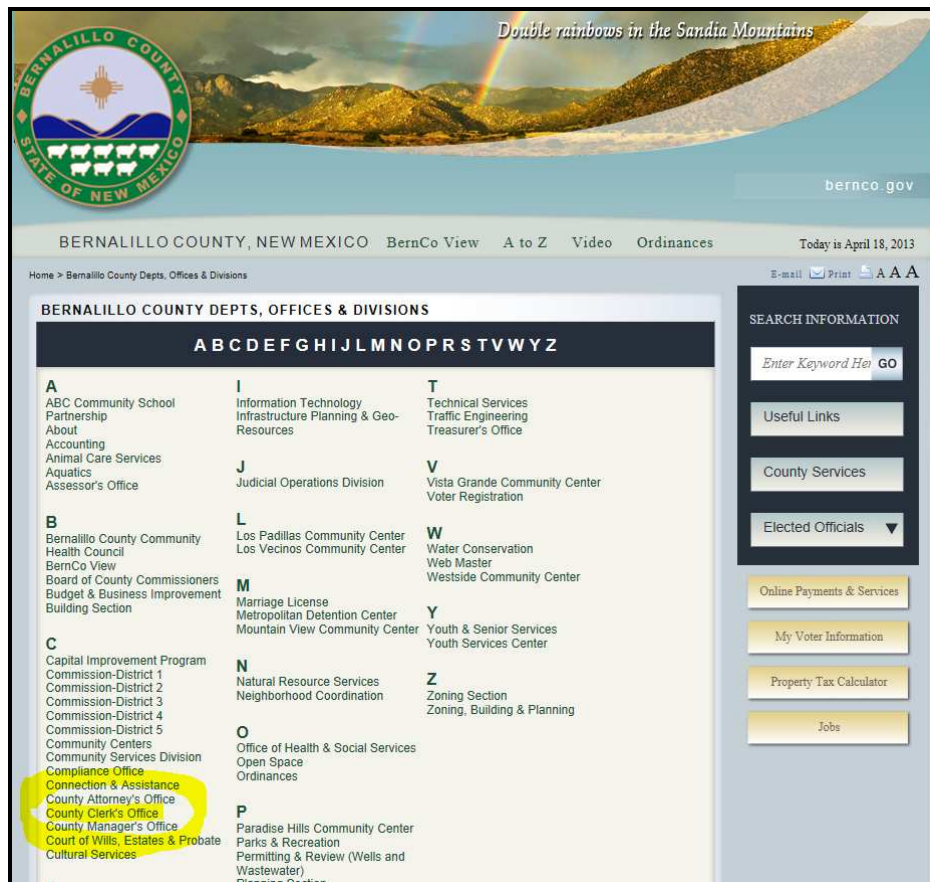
BERNALILLO COUNTY
STATE OF NEW MEXICO

Double rainbows in the Sandia Mountains

bernco.gov

BERNALILLO COUNTY, NEW MEXICO BernCo View A to Z Video Ordinances Today is April 18, 2013

Home > Bernalillo County Depts, Offices & Divisions

E-mail Print A A A

BERNALILLO COUNTY DEPTS, OFFICES & DIVISIONS

A B C D E F G H I J L M N O P R S T V W Y Z

A
ABC Community School Partnership
About
Accounting
Animal Care Services
Aquatics
Assessor's Office

B
Bernalillo County Community Health Council
BernCo View
Board of County Commissioners
Budget & Business Improvement
Building Section

C
Capital Improvement Program
Commission-District 1
Commission-District 2
Commission-District 3
Commission-District 4
Commission-District 5
Community Centers
Community Services Division
Compliance Office
Connection & Assistance
County Attorney's Office
County Clerk's Office
County Manager's Office
Court of Wills, Estates & Probate
Cultural Services

I
Information Technology
Infrastructure Planning & Geo-Resources

J
Judicial Operations Division

L
Los Padillas Community Center
Los Vecinos Community Center

M
Marriage License
Metropolitan Detention Center
Mountain View Community Center

N
Natural Resource Services
Neighborhood Coordination

O
Office of Health & Social Services
Open Space
Ordinances

P
Paradise Hills Community Center
Parks & Recreation
Permitting & Review (Wells and Wastewater)
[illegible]

T
Technical Services
Traffic Engineering
Treasurer's Office

V
Vista Grande Community Center
Voter Registration

W
Water Conservation
Web Master
Westside Community Center

Y
Youth & Senior Services
Youth Services Center

Z
Zoning Section
Zoning, Building & Planning

SEARCH INFORMATION
Enter Keyword Her GO
Useful Links
County Services
Elected Officials

Online Payments & Services
My Voter Information
Property Tax Calculator
Jobs